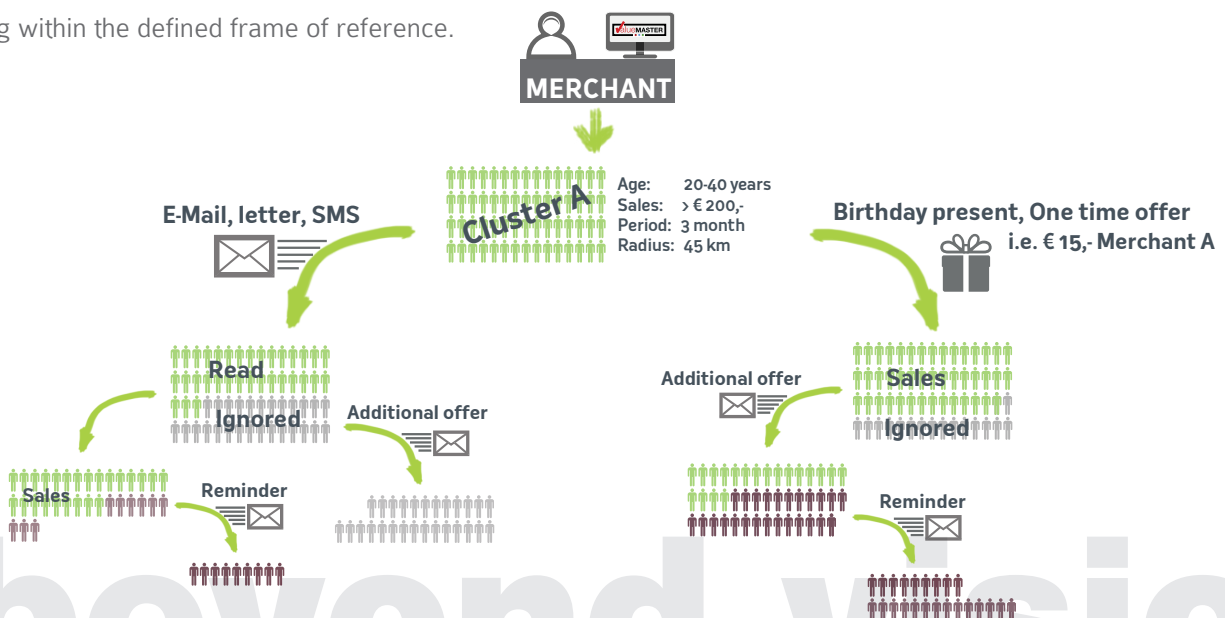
g within the defined frame of reference.

valueMASTER

MERCHANT

Cluster A

Age: 20-40 years
Sales: > € 200,-
Period: 3 month
Radius: 45 km

E-Mail, letter, SMS

Birthday present, One time offer
i.e. € 15,- Merchant A

Read
Ignored

Additional offer

Sales

Reminder

Additional offer

Sales
Ignored

Reminder

beyond visio